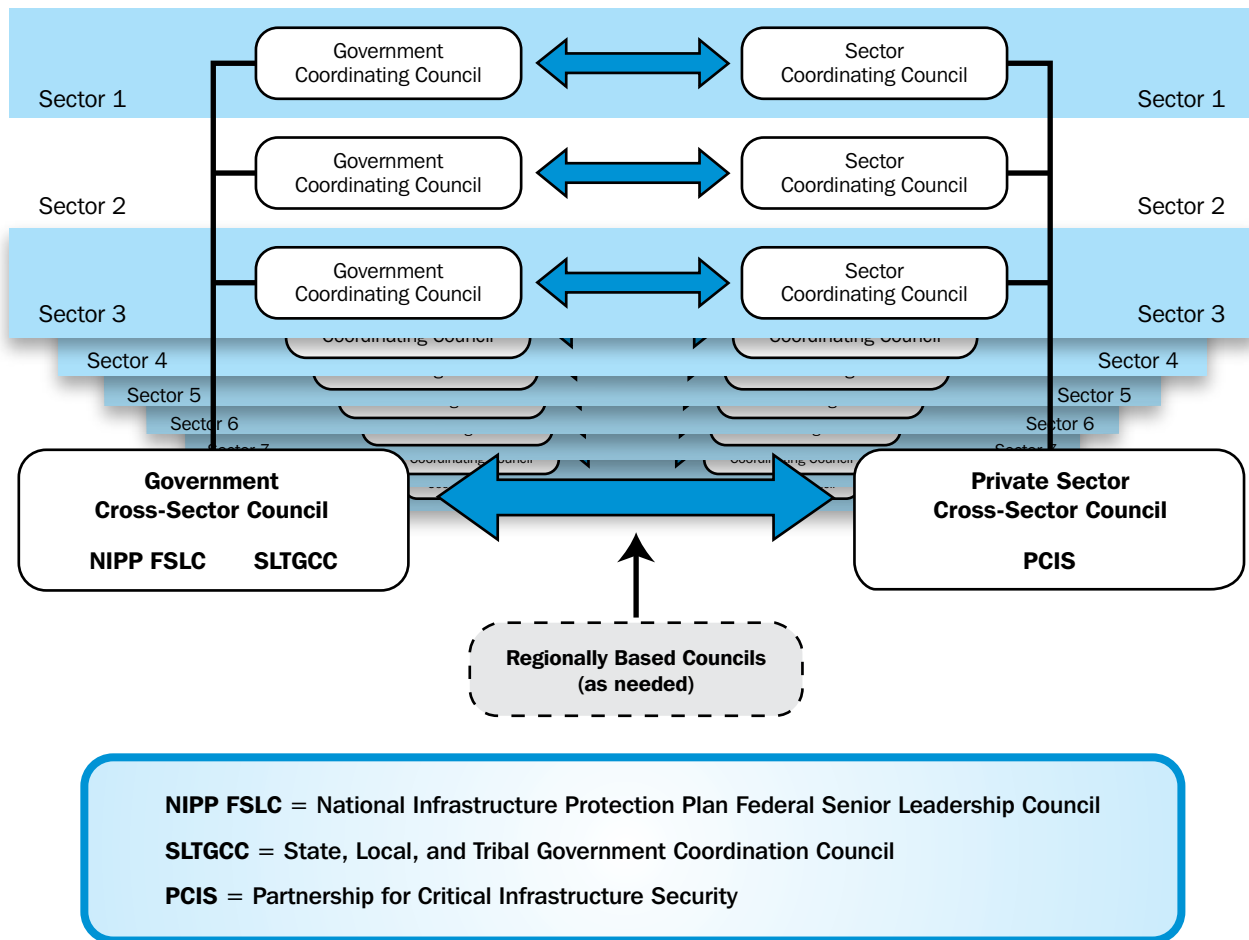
Government Coordinating Council

Sector Coordinating Council

Sector 1

Sector 1

Government Coordinating Council

Sector Coordinating Council

Sector 2

Sector 2

Government Coordinating Council

Sector Coordinating Council

Sector 3

Sector 3

Coordinating Council

Coordinating Council

Sector 4

Sector 4

Sector 5

Sector 5

Sector 6

Sector 6

Sector 7

Sector 7

Coordinating Council

Coordinating Council

Government Cross-Sector Council

NIPP FSLC SLTGCC

Private Sector Cross-Sector Council

PCIS

Regionally Based Councils (as needed)

NIPP FSLC = National Infrastructure Protection Plan Federal Senior Leadership Council

SLTGCC = State, Local, and Tribal Government Coordination Council

PCIS = Partnership for Critical Infrastructure Security